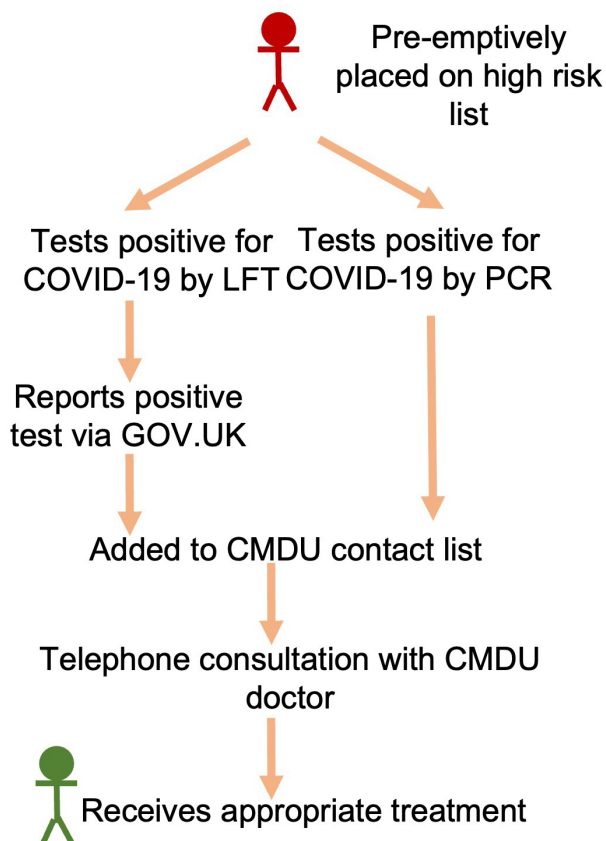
Pre-emptively placed on high risk list

Tests positive for COVID-19 by LFT

Tests positive for COVID-19 by PCR

Reports positive test via GOV.UK

Added to CMDU contact list

Telephone consultation with CMDU doctor

Receives appropriate treatment